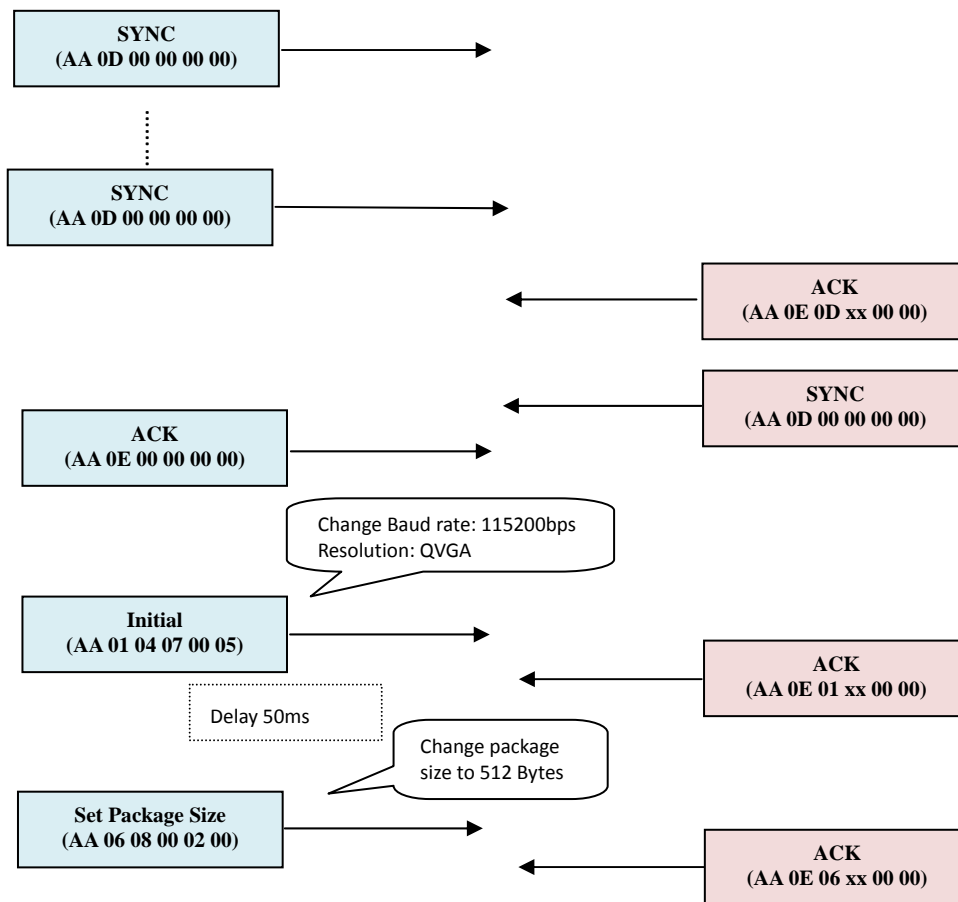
SYNC
(AA 0D 00 00 00 00)

SYNC
(AA 0D 00 00 00 00)

ACK
(AA 0E 0D xx 00 00)

SYNC
(AA 0D 00 00 00 00)

ACK
(AA 0E 00 00 00 00)

Change Baud rate: 115200bps
Resolution: QVGA

Initial
(AA 01 04 07 00 05)

ACK
(AA 0E 01 xx 00 00)

Delay 50ms

Change package size to 512 Bytes

Set Package Size
(AA 06 08 00 02 00)

ACK
(AA 0E 06 xx 00 00)